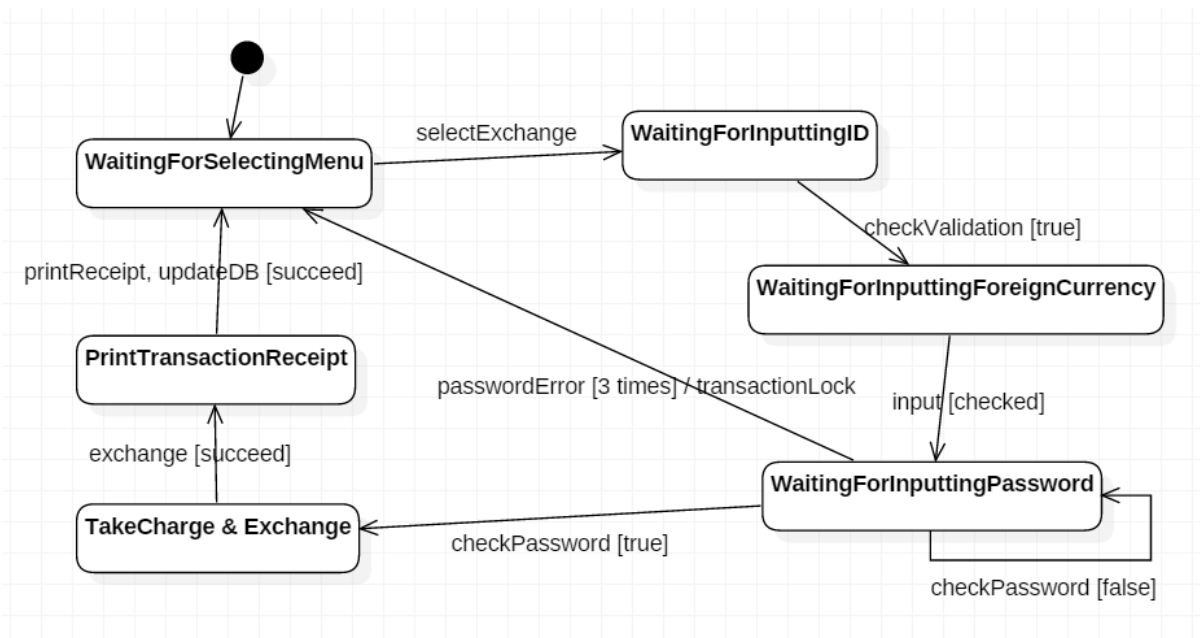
WaitingForSelectingMenu

selectExchange

WaitingForInputtingID

checkValidation [true]

WaitingForInputtingForeignCurrency

printReceipt, updateDB [succeed]

PrintTransactionReceipt

passwordError [3 times] / transactionLock

input [checked]

exchange [succeed]

WaitingForInputtingPassword

TakeCharge & Exchange

checkPassword [true]

checkPassword [false]